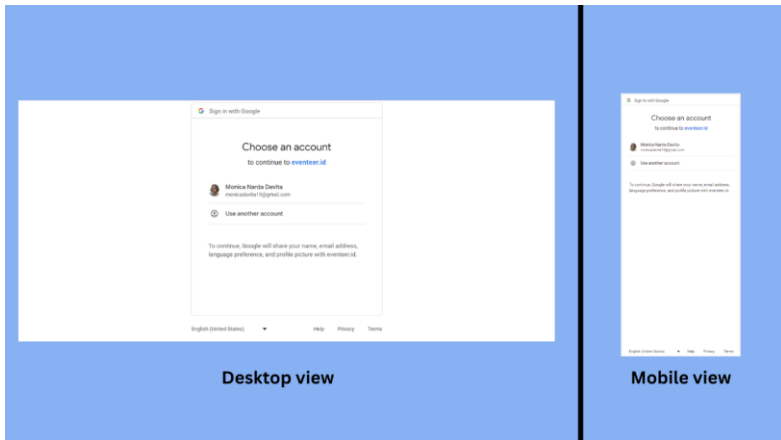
Sign in with Google

Choose an account

to continue to eventeer.id

Monica Narda Davita
monicadavita19@gmail.com

Use another account

To continue, Google will share your name, email address, language preference, and profile picture with eventeer.id.

English (United States)

Help Privacy Terms

Desktop view

Sign in with Google

Choose an account

to continue to eventeer.id

Monica Narda Davita
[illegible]

Use another account

To continue, Google will share your name, email address, language preference, and profile picture with eventeer.id.

English (United States)

Help Privacy Terms

Mobile view